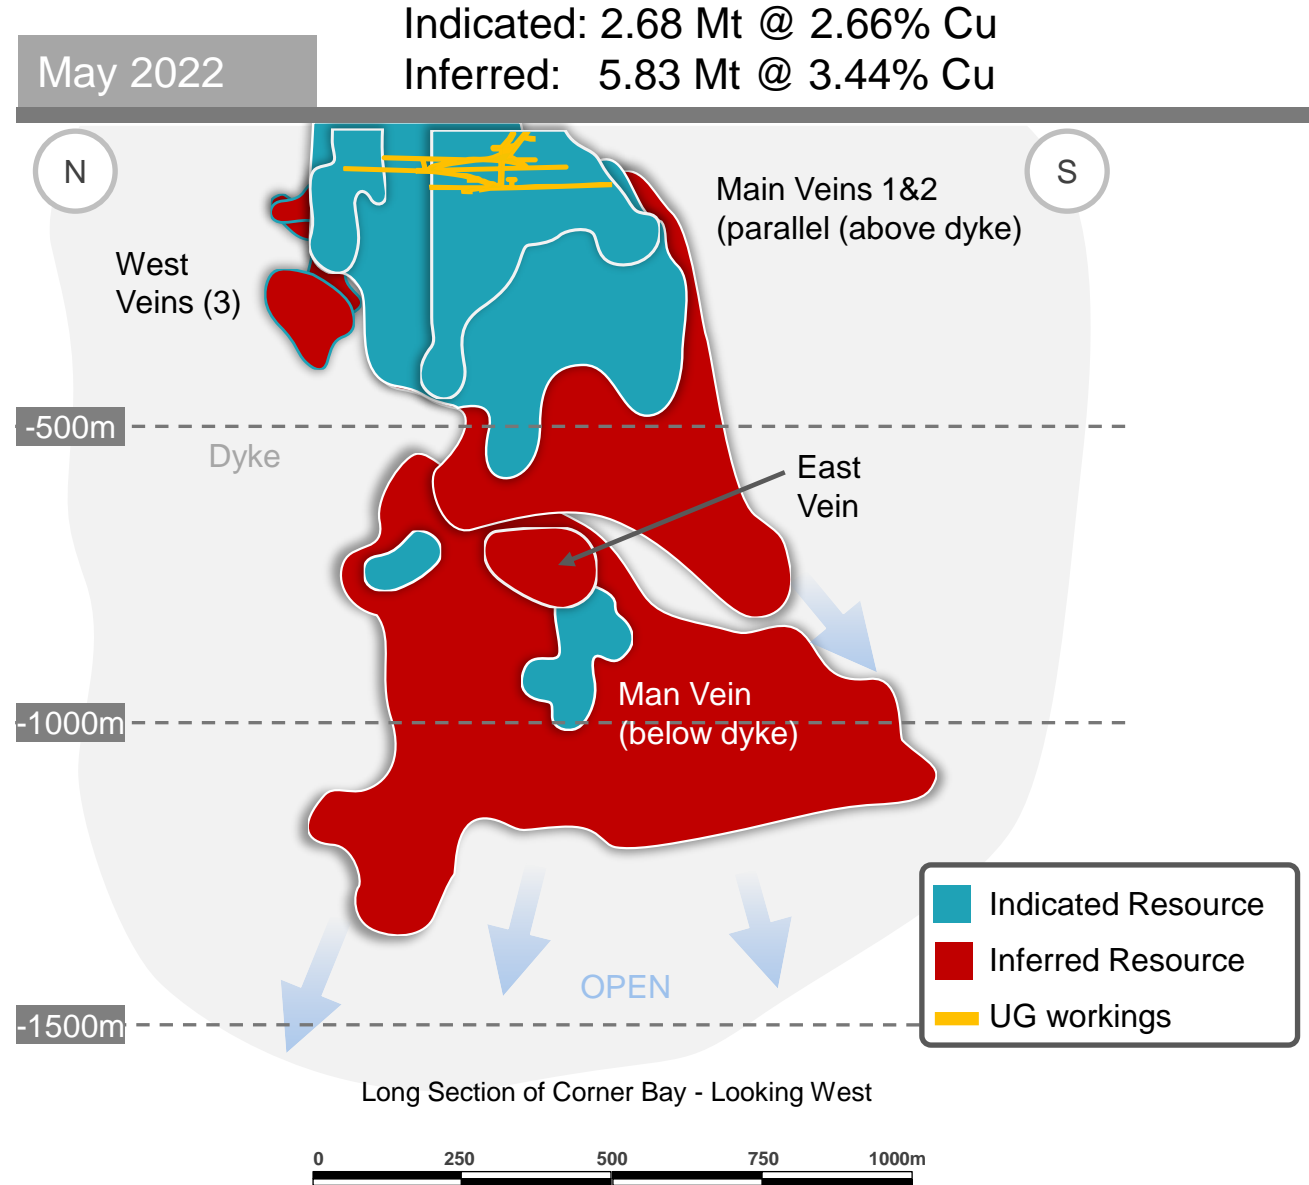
May 2022

Indicated: 2.68 Mt @ 2.66% Cu
Inferred: 5.83 Mt @ 3.44% Cu

N

S

Main Veins 1&2 (parallel (above dyke)

West Veins (3)

-500m

Dyke

East Vein

Man Vein (below dyke)

-1000m

OPEN

-1500m

Indicated Resource
Inferred Resource
UG workings

Long Section of Corner Bay - Looking West

0 250 500 750 1000m